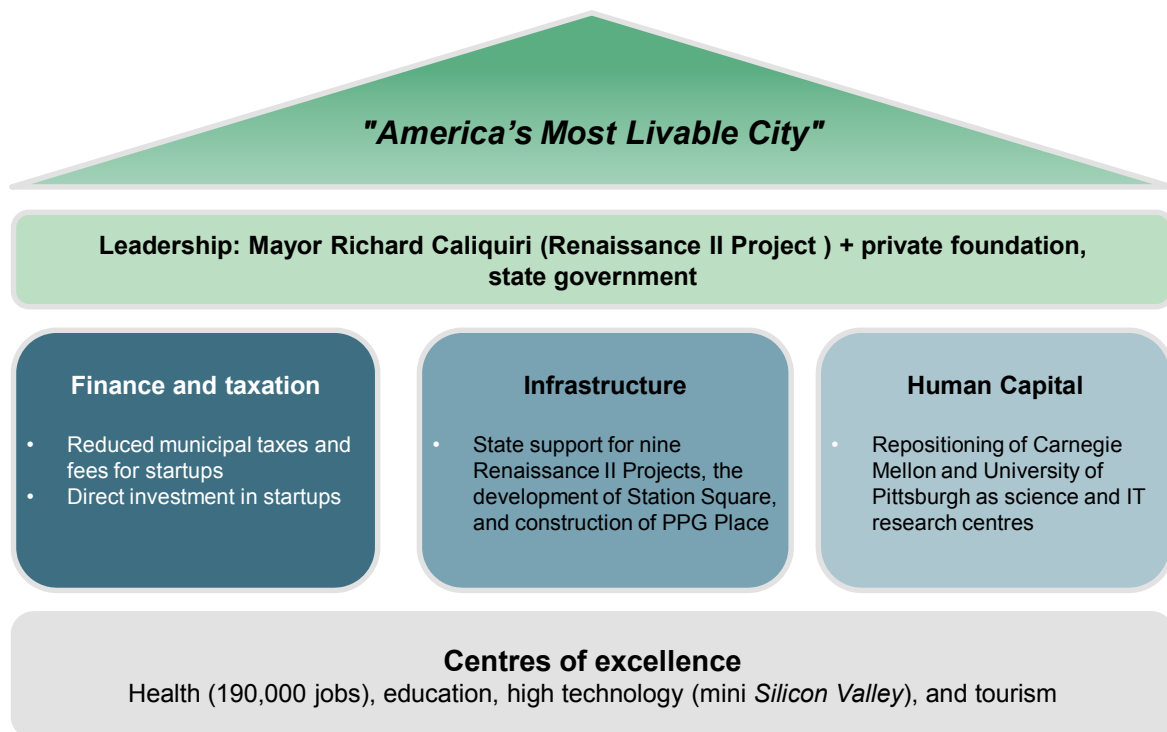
"America's Most Livable City"

Leadership: Mayor Richard Caliquiri (Renaissance II Project ) + private foundation, state government

Finance and taxation

- Reduced municipal taxes and fees for startups
- Direct investment in startups

Infrastructure

- State support for nine Renaissance II Projects, the development of Station Square, and construction of PPG Place

Human Capital

- Repositioning of Carnegie Mellon and University of Pittsburgh as science and IT research centres

Centres of excellence

Health (190,000 jobs), education, high technology (mini Silicon Valley), and tourism